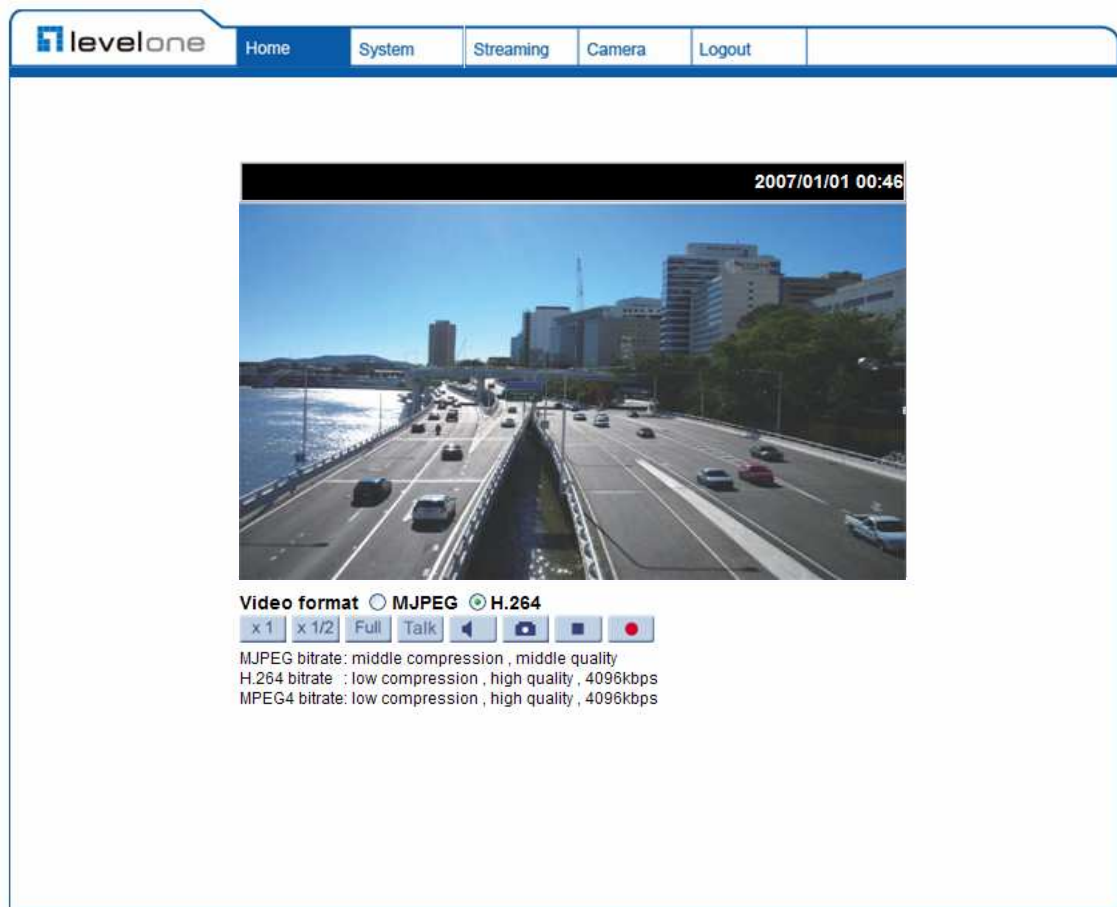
levelone

Home System Streaming Camera Logout

2007/01/01 00:46

Video format ○ MJPEG ⦿ H.264

x 1 x 1/2 Full Talk

MJPEG bitrate: middle compression , middle quality
H.264 bitrate : low compression , high quality , 4096kbps
MPEG4 bitrate: low compression , high quality , 4096kbps